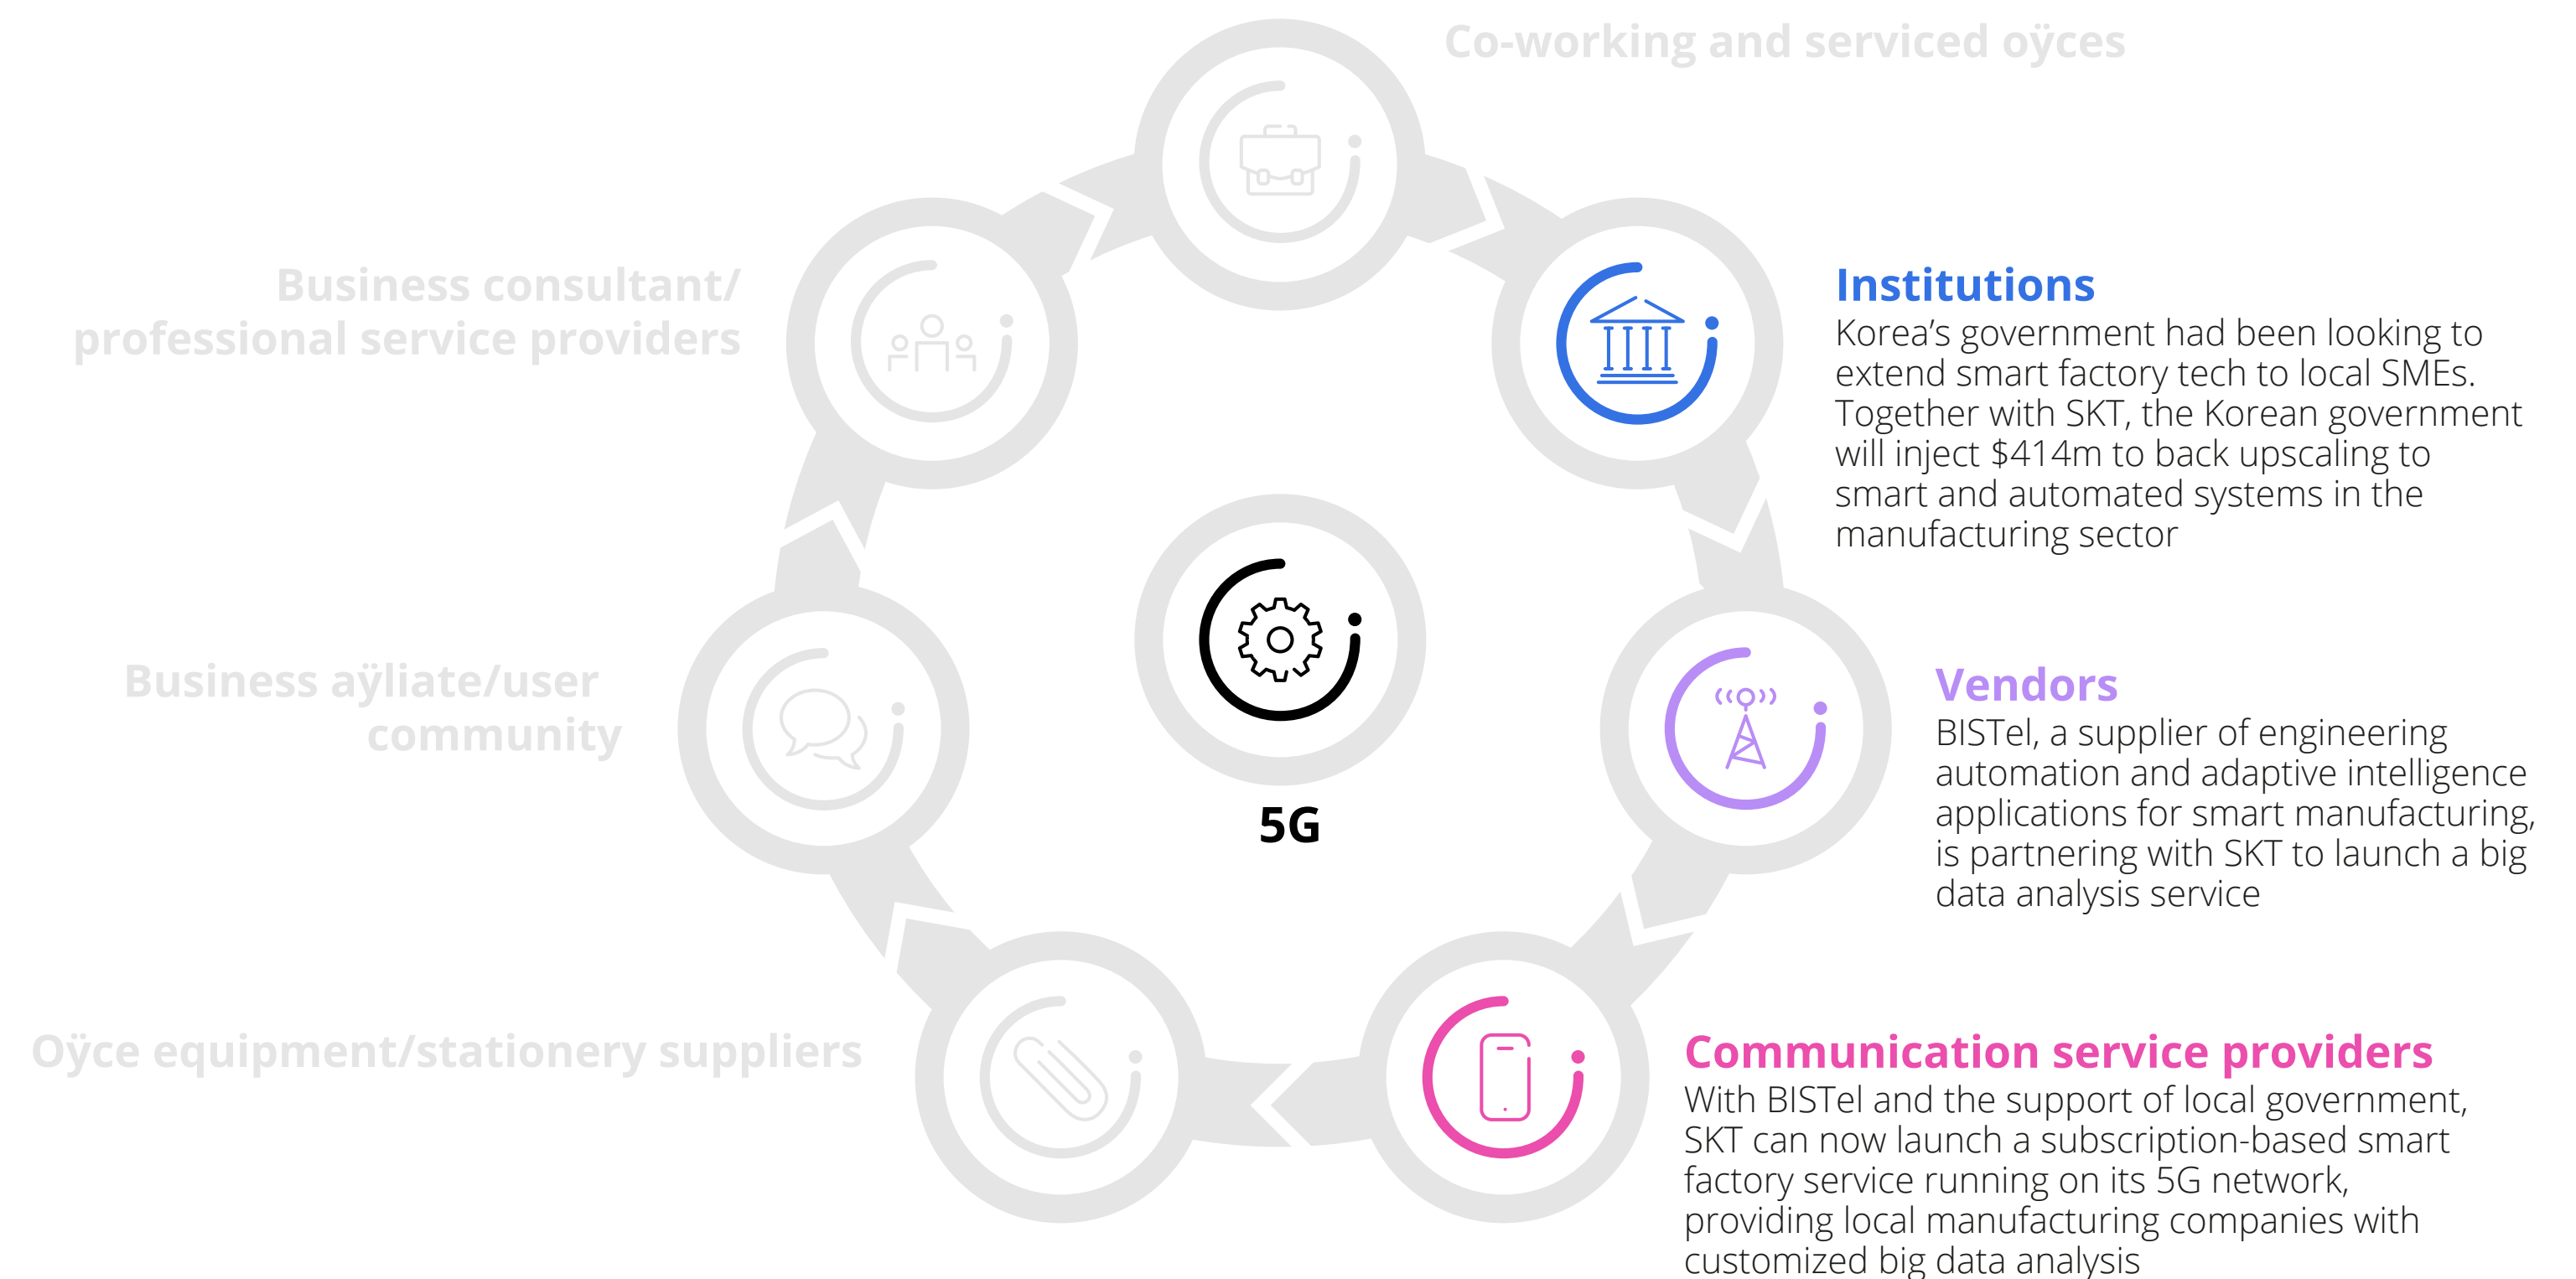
Co-working and serviced oÿces

Business consultant/ professional service providers

Institutions
Korea’s government had been looking to extend smart factory tech to local SMEs. Together with SKT, the Korean government will inject $414m to back upscaling to smart and automated systems in the manufacturing sector

Business aÿliate/user community

5G

Vendors
BISTel, a supplier of engineering automation and adaptive intelligence applications for smart manufacturing, is partnering with SKT to launch a big data analysis service

Oÿce equipment/stationery suppliers

Communication service providers
With BISTel and the support of local government, SKT can now launch a subscription-based smart factory service running on its 5G network, providing local manufacturing companies with customized big data analysis